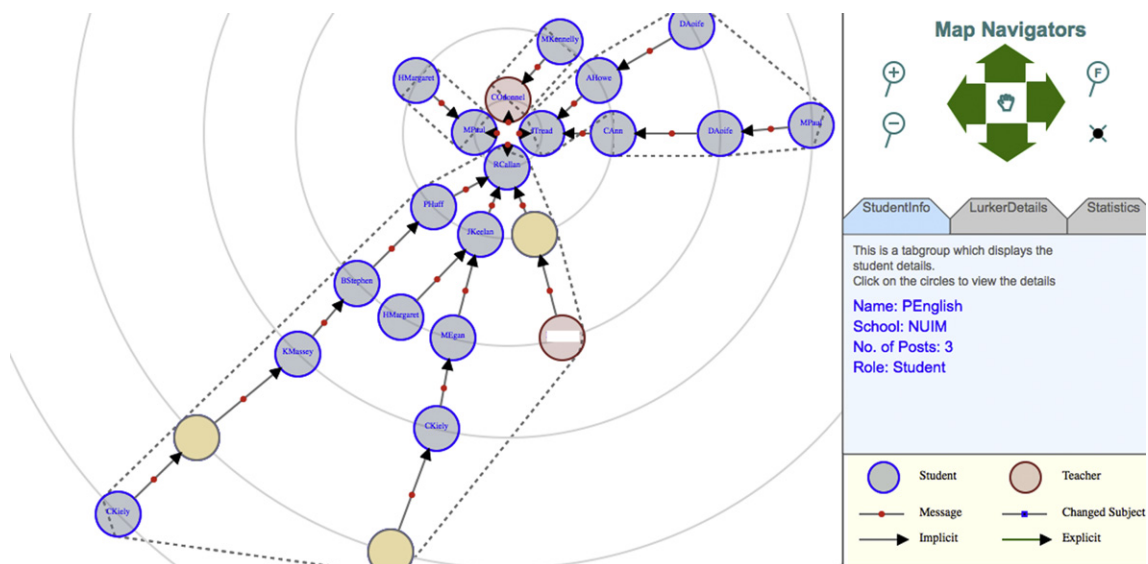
DAoife
MKennelly
HMargaret
COdonnel
AHowe
MPaul
MPaul
TTread
CAnn
DAoife
RCallan
PHaff
JKeelan
BStephen
HMargaret
MEgan
KMassey
CKiely
CKiely

Map Navigators

StudentInfo
LurkerDetails
Statistics

This is a tabgroup which displays the student details.
Click on the circles to view the details

Name: PEnglish
School: NUIM
No. of Posts: 3
Role: Student

Student
Teacher
Message
Changed Subject
Implicit
Explicit